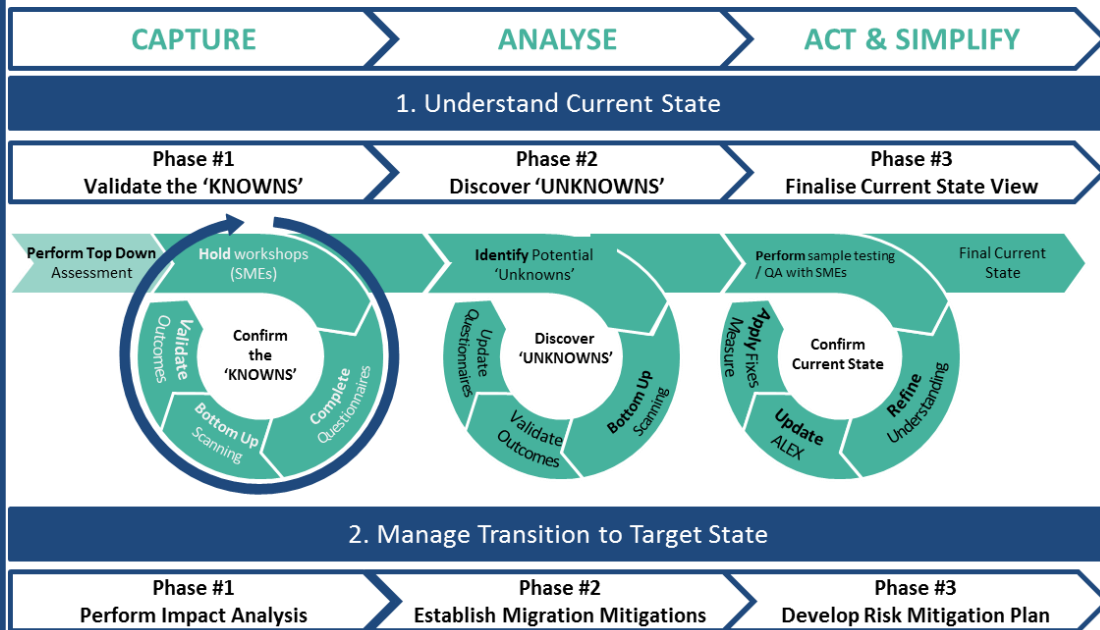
CAPTURE

ANALYSE

ACT & SIMPLIFY

1. Understand Current State

Phase #1
Validate the 'KNOWNS'

Phase #2
Discover 'UNKNOWNS'

Phase #3
Finalise Current State View

Perform Top Down Assessment

Hold workshops (SMEs)

Confirm the 'KNOWNS'

Validate Outcomes

Bottom Up Scanning

Complete Questionnaires

Identify Potential 'Unknowns'

Discover 'UNKNOWNS'

Update Questionaires

Validate Outcomes

Bottom Up Scanning

Perform sample testing / QA with SMEs

Final Current State

Confirm Current State

Apply Fixes Measure

Update ALEX

Refine Understanding

2. Manage Transition to Target State

Phase #1
Perform Impact Analysis

Phase #2
Establish Migration Mitigations

Phase #3
Develop Risk Mitigation Plan